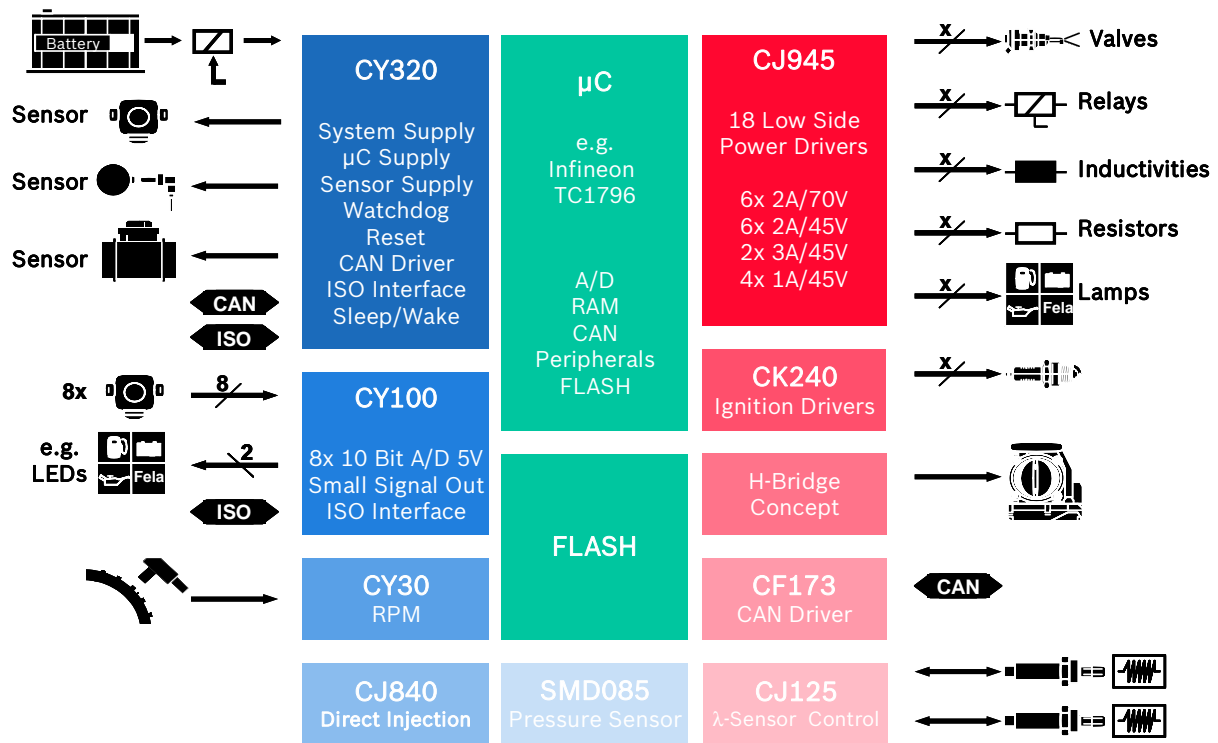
Battery

Sensor

Sensor

Sensor

CAN

ISO

8x

8

e.g. LEDs

Fela

2

ISO

CY320

System Supply
μC Supply
Sensor Supply
Watchdog
Reset
CAN Driver
ISO Interface
Sleep/Wake

CY100

8x 10 Bit A/D 5V
Small Signal Out
ISO Interface

CY30
RPM

CJ840
Direct Injection

μC

e.g.
Infineon
TC1796

A/D
RAM
CAN
Peripherals
FLASH

FLASH

SMD085
Pressure Sensor

CJ945

18 Low Side
Power Drivers

6x 2A/70V
6x 2A/45V
2x 3A/45V
4x 1A/45V

CK240
Ignition Drivers

H-Bridge
Concept

CF173
CAN Driver

CJ125
λ-Sensor Control

x Valves

x Relays

x Inductivities

x Resistors

x Lamps

Fela

x

CAN